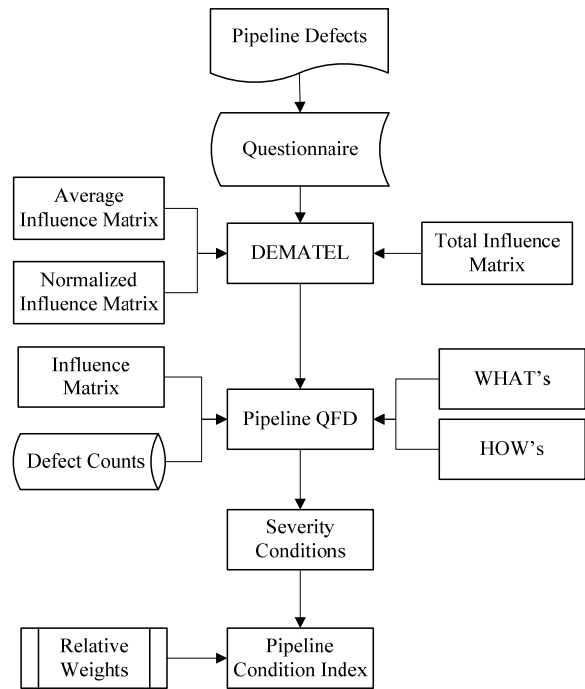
Pipeline Defects

Questionnaire

Average Influence Matrix

Normalized Influence Matrix

DEMATEL

Total Influence Matrix

Influence Matrix

Defect Counts

Pipeline QFD

WHAT's

HOW's

Severity Conditions

Relative Weights

Pipeline Condition Index